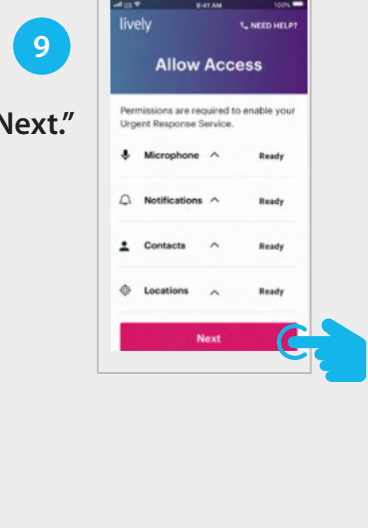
9

Next."

9:41 AM 100%

lively

NEED HELP?

Allow Access

Permissions are required to enable your Urgent Response Service.

Microphone Ready

Notifications Ready

Contacts Ready

Locations Ready

Next